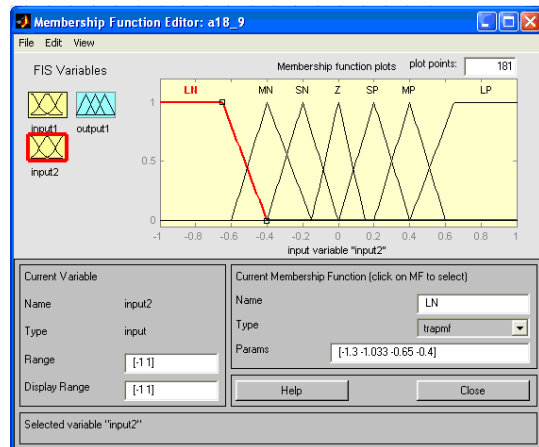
Membership Function Editor: a18_9

File Edit View

FIS Variables

input1 output1

input2

Membership function plots

plot points: 181

LN MN SN Z SP MP LP

1

0.5

0

-1 -0.8 -0.6 -0.4 -0.2 0 0.2 0.4 0.6 0.8 1

input variable "input2"

Current Variable

Name input2

Type input

Range [-1 1]

Display Range [-1 1]

Current Membership Function (click on MF to select)

Name LN

Type trapmf

Params [-1.3 -1.033 -0.65 -0.4]

Help

Close

Selected variable "input2"